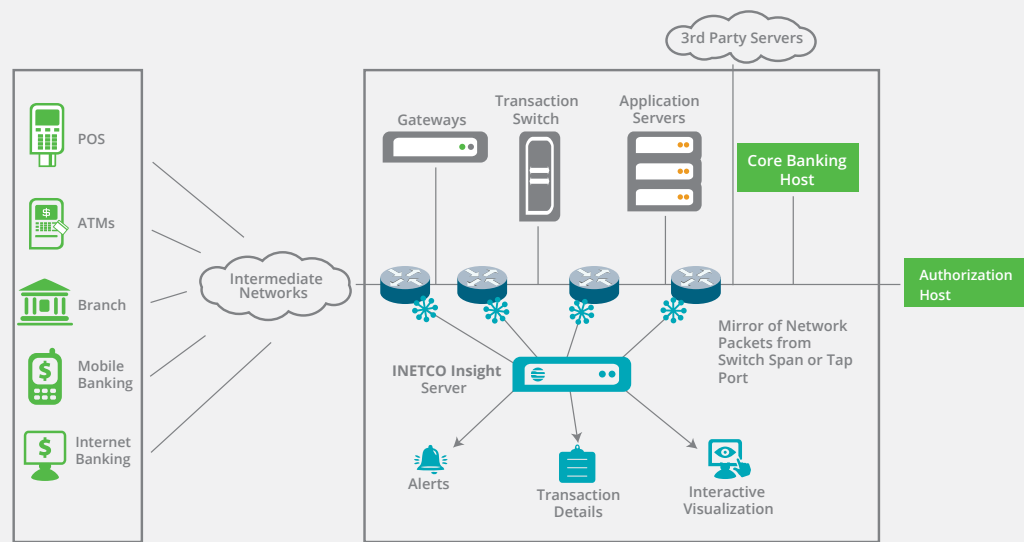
3rd Party Servers

POS

ATMs

Branch

Mobile Banking

Internet Banking

Intermediate Networks

Gateways

Transaction Switch

Application Servers

Core Banking Host

Authorization Host

Mirror of Network Packets from Switch Span or Tap Port

INETCO Insight Server

Alerts

Transaction Details

Interactive Visualization